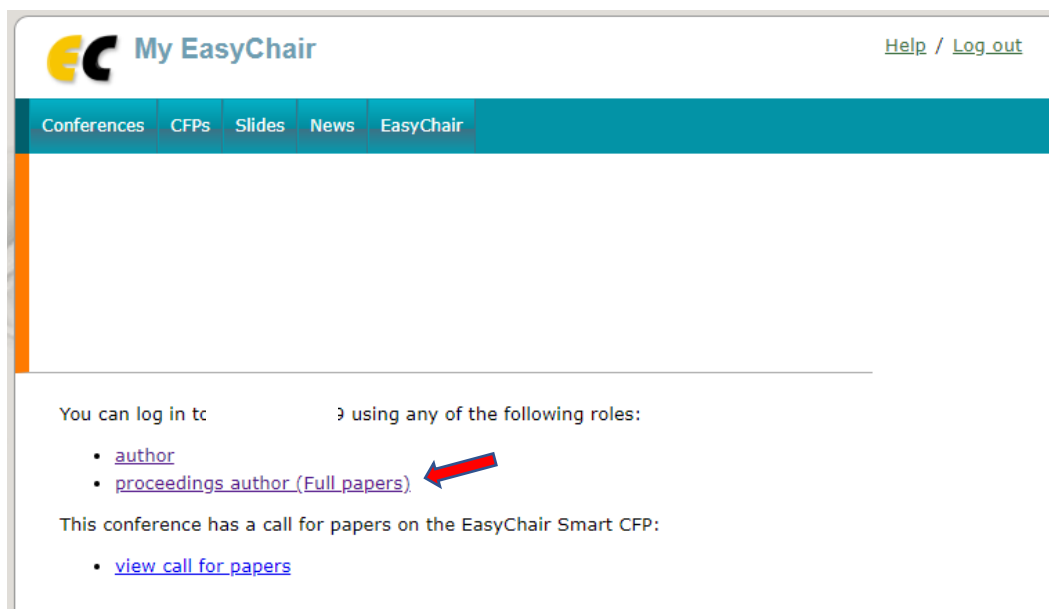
EC My EasyChair

Help / Log out

Conferences CFPs Slides News EasyChair

You can log in tc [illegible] 9 using any of the following roles:

- author
- proceedings author (Full papers)

This conference has a call for papers on the EasyChair Smart CFP:

- view call for papers